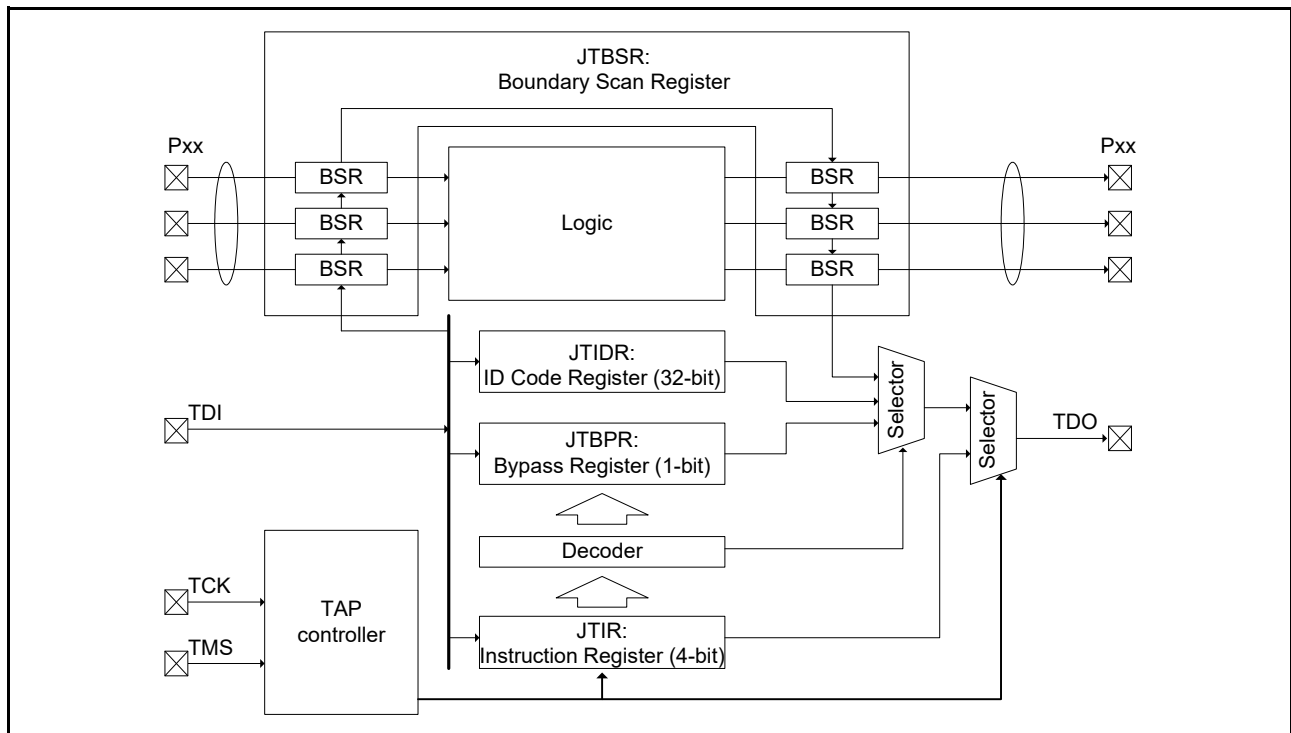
JTBSR:
Boundary Scan Register

Pxx

BSR
BSR
BSR

Logic

BSR
BSR
BSR

Pxx

JTIDR:
ID Code Register (32-bit)

TDI

JTBPR:
Bypass Register (1-bit)

Selector

Selector

TDO

Decoder

TCK

TAP controller

TMS

JTIR:
Instruction Register (4-bit)